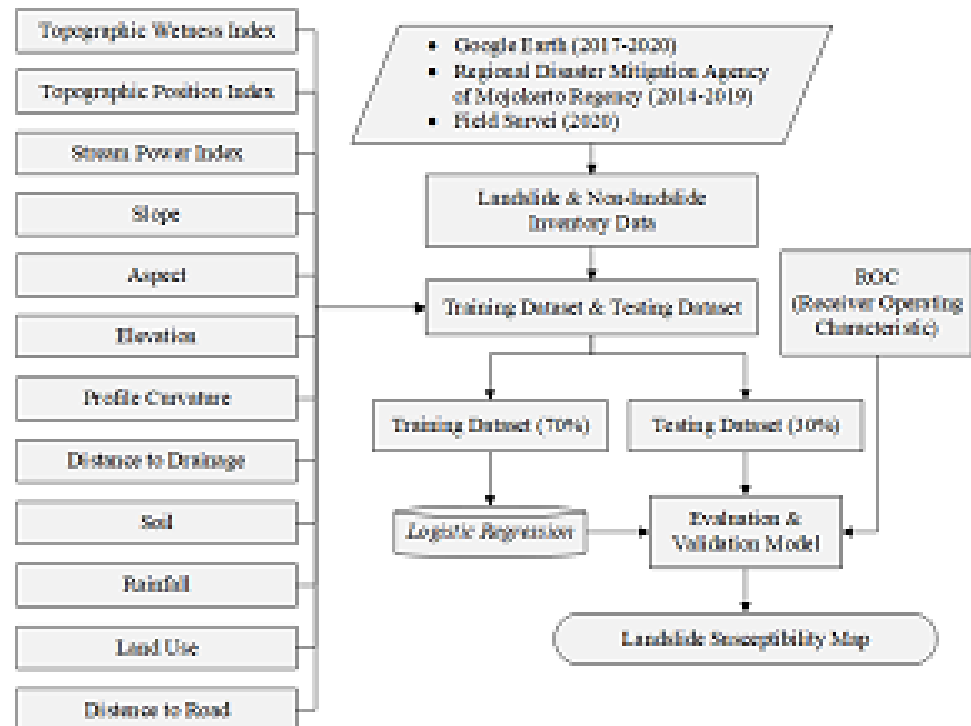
Topographic Wetness Index

Topographic Position Index

Stream Power Index

Slope

Aspect

Elevation

Profile Curvature

Distance to Drainage

Soil

Rainfall

Land Use

Distance to Road

• Google Earth (2017-2020)
• Regional Disaster Mitigation Agency of Mojokerto Regency (2014-2019)
• Field Survei (2020)

Landslide & Non-landslide Inventory Data

Training Dataset & Testing Dataset

ROC (Receiver Operating Characteristic)

Training Dataset (70%)

Testing Dataset (30%)

Logistic Regression

Evaluation & Validation Model

Landslide Susceptibility Map